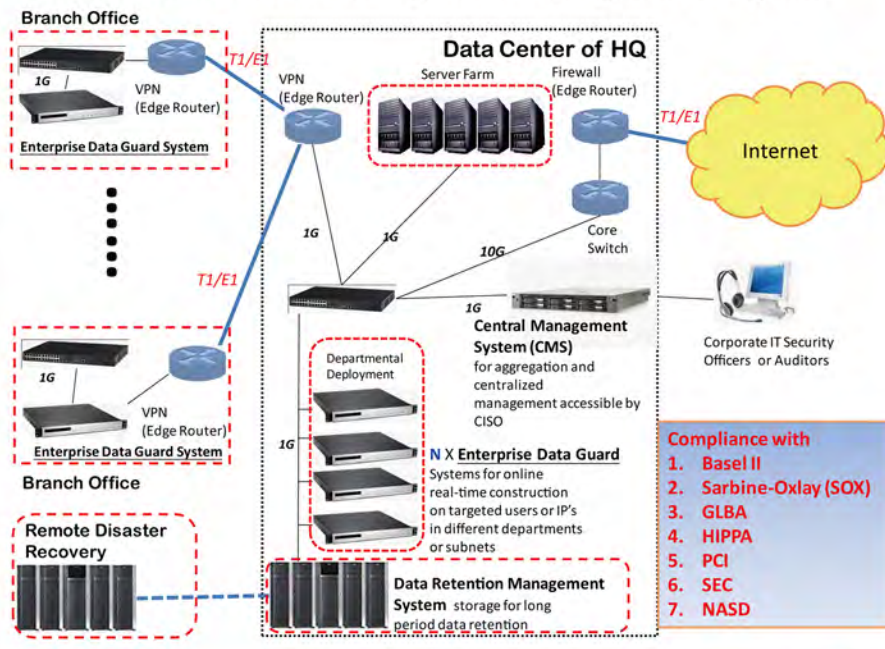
Branch Office

1G

VPN (Edge Router)

Enterprise Data Guard System

T1/E1

Data Center of HQ

VPN (Edge Router)

Server Farm

Firewall (Edge Router)

T1/E1

Internet

1G

1G

10G

Core Switch

T1/E1

1G

Central Management System (CMS) for aggregation and centralized management accessible by CISO

Corporate IT Security Officers or Auditors

1G

VPN (Edge Router)

Enterprise Data Guard System

Departmental Deployment

1G

N X Enterprise Data Guard Systems for online real-time construction on targeted users or IP's in different departments or subnets

Branch Office

Compliance with
1. Basel II
2. Sarbine-Oxlay (SOX)
3. GLBA
4. HIPPA
5. PCI
6. SEC
7. NASD

Remote Disaster Recovery

Data Retention Management System storage for long period data retention